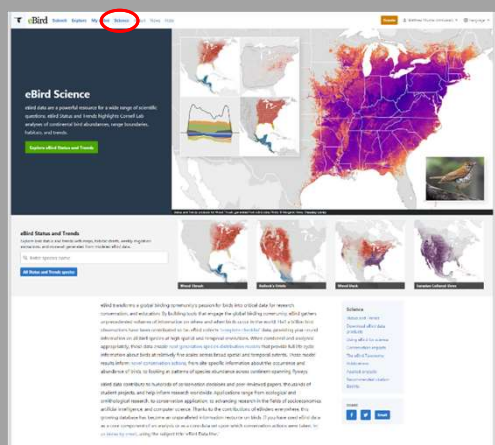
eBird Submit Explore My eBird Science Help

eBird Science

eBird data are a powerful resource for a wide range of scientific questions. eBird Status and Trends highlights Cornell Lab analyses of continental bird abundances, range boundaries, habitats, and trends.

Explore eBird Status and Trends

eBird Status and Trends

All Status and Trends species

Wood Thrush

Science

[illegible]